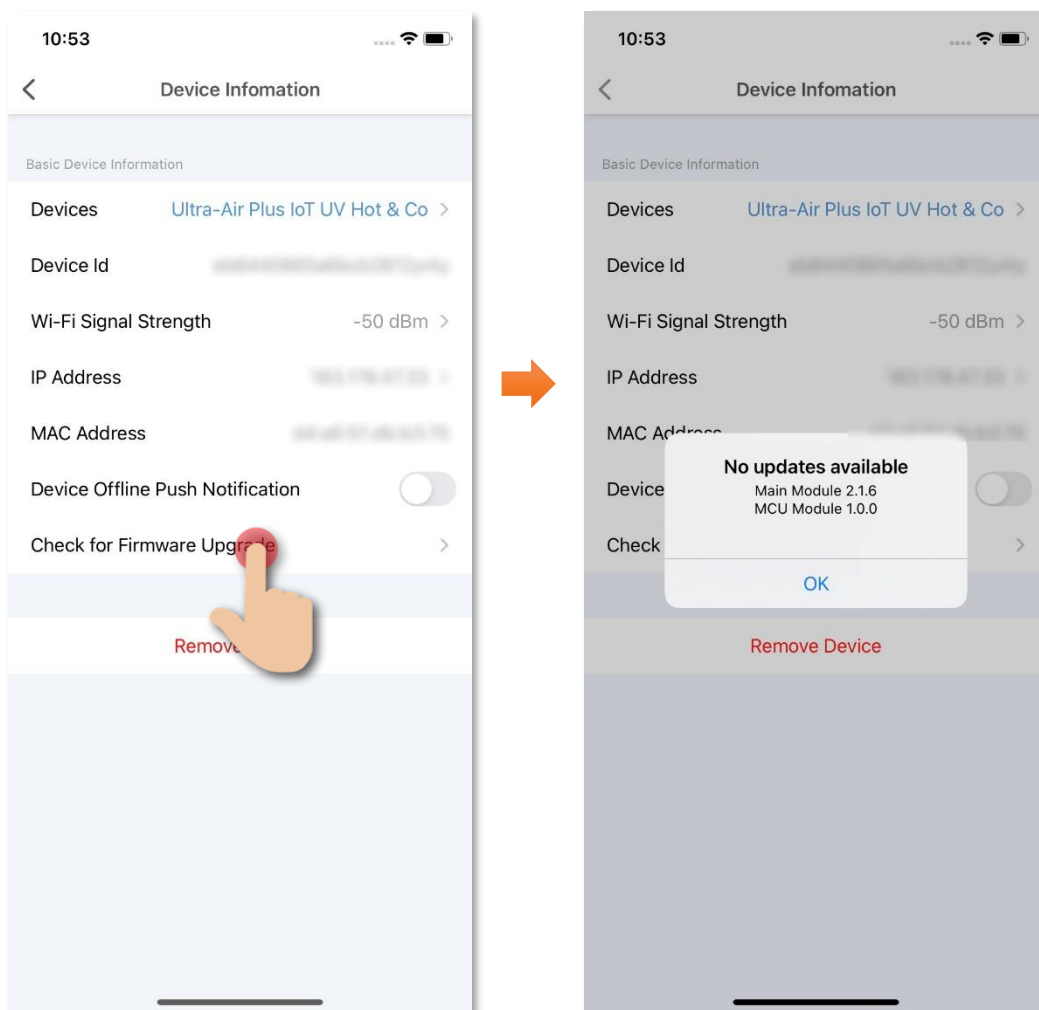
10:53

Device Infomation

Basic Device Information

Devices Ultra-Air Plus IoT UV Hot & Co

Device Id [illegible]

Wi-Fi Signal Strength -50 dBm

IP Address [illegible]

MAC Address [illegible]

Device Offline Push Notification

Check for Firmware Upgrade

Remove

10:53

Device Infomation

Basic Device Information

Devices Ultra-Air Plus IoT UV Hot & Co

Device Id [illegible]

Wi-Fi Signal Strength -50 dBm

IP Address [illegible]

MAC Address

Device

Check

No updates available
Main Module 2.1.6
MCU Module 1.0.0

OK

Remove Device